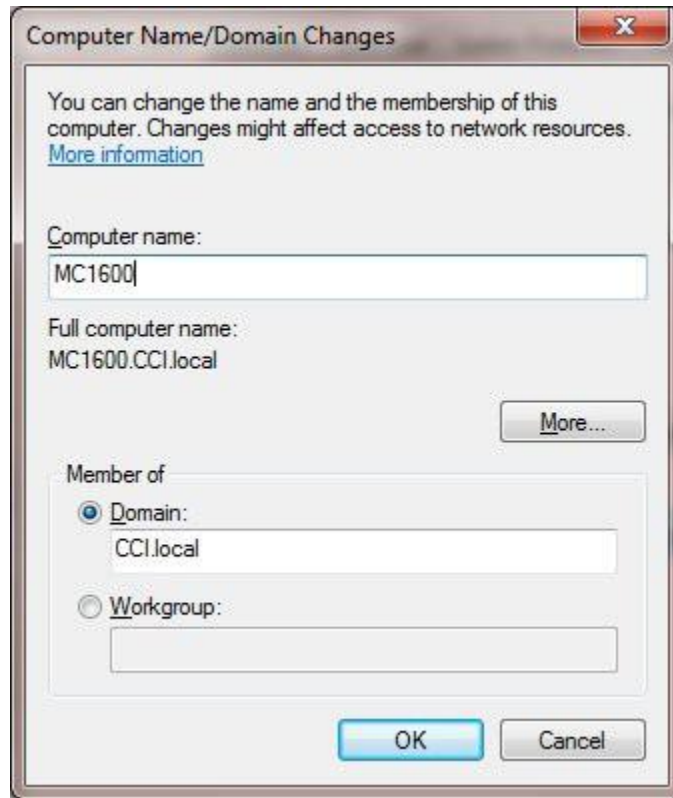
Computer Name/Domain Changes

You can change the name and the membership of this computer. Changes might affect access to network resources. More information

Computer name:

MC1600

Full computer name:
MC1600.CCI.local

More...

Member of

Domain:

CCI.local

Workgroup:

OK

Cancel